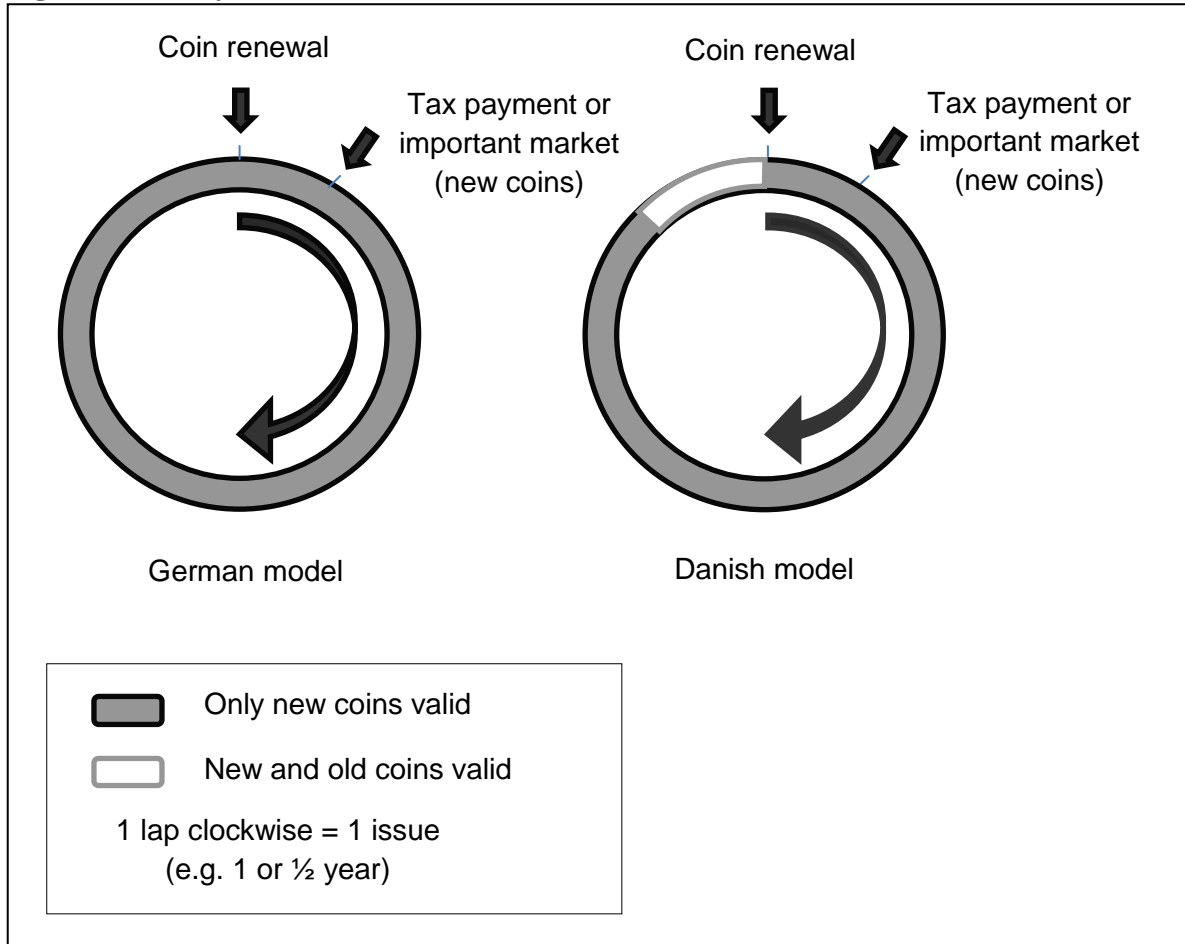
Coin renewal

Tax payment or important market (new coins)

German model

Coin renewal

Tax payment or important market (new coins)

Danish model

Only new coins valid

New and old coins valid

1 lap clockwise = 1 issue (e.g. 1 or ½ year)